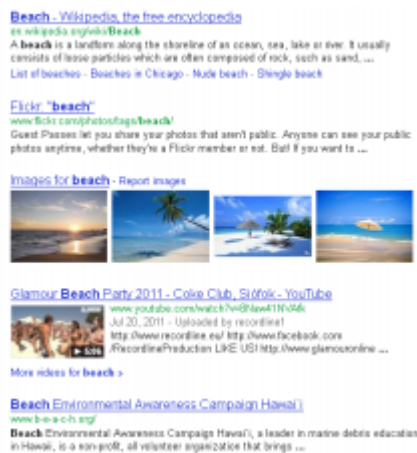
Beach - Wikipedia, the free encyclopedia
en.wikipedia.org/wiki/Beach
A beach is a landform along the shoreline of an ocean, sea, lake or river. It usually consists of loose particles which are often composed of rock, such as sand, ...
List of beaches - Beaches in Chicago - Nude beach - Shingle beach

Flickr: "beach"
www.flickr.com/photos/tags/beach/
Guest Passes let you share your photos that aren't public. Anyone can see your public photos anytime, whether they're a Flickr member or not. But! If you want to ...

Images for beach - Report images

Glamour Beach Party 2011 - Coke Club, Siófok - YouTube
www.youtube.com/watch?v=8hlaw41NVAk
Jul 20, 2011 - Uploaded by recordline1
http://www.recordline.eu/ http://www.facebook.com /RecordlineProduction LIKE US! http://www.glamouronline ...
5:26
More videos for beach »

Beach Environmental Awareness Campaign Hawai'i
www.b-e-a-c-h.org/
Beach Environmental Awareness Campaign Hawai'i, a leader in marine debris education in Hawaii, is a non-profit, all volunteer organization that brings ...